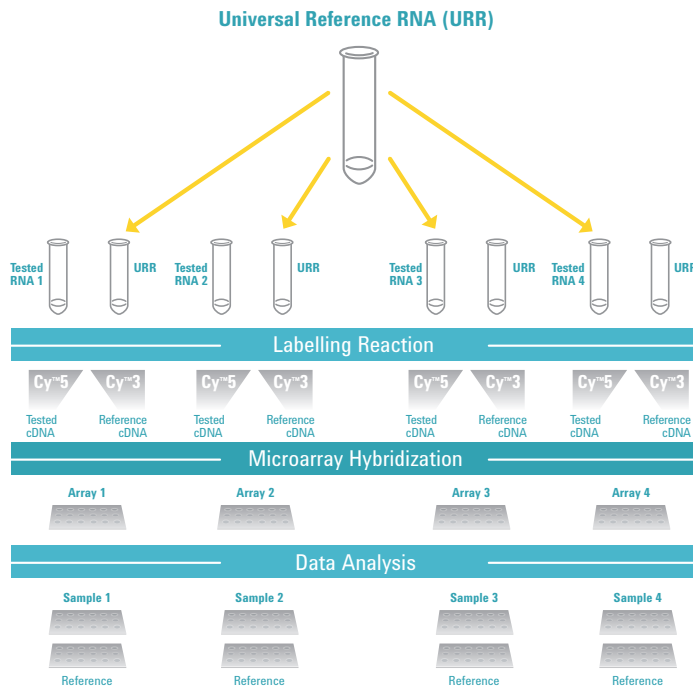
Universal Reference RNA (URR)

Tested RNA 1 URR Tested RNA 2 URR Tested RNA 3 URR Tested RNA 4 URR

Labelling Reaction

Cy™5 Cy™3 Cy™5 Cy™3 Cy™5 Cy™3 Cy™5 Cy™3

Tested cDNA Reference cDNA Tested cDNA Reference cDNA Tested cDNA Reference cDNA Tested cDNA Reference cDNA

Microarray Hybridization

Array 1 Array 2 Array 3 Array 4

Data Analysis

Sample 1 Sample 2 Sample 3 Sample 4

Reference Reference Reference Reference